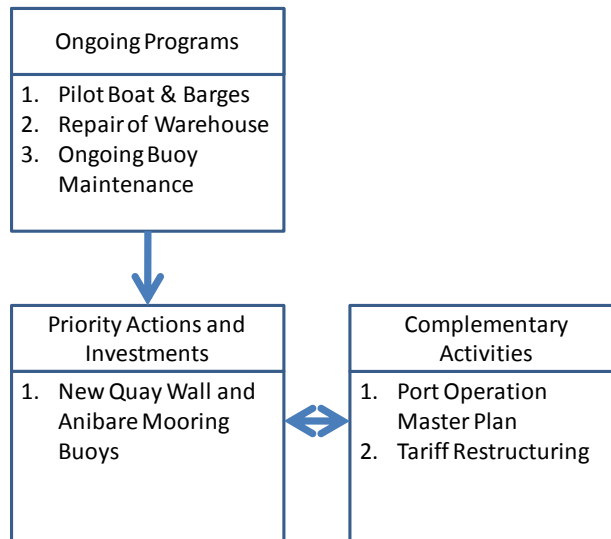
Ongoing Programs

1. Pilot Boat & Barges
2. Repair of Warehouse
3. Ongoing Buoy Maintenance

Priority Actions and Investments

1. New Quay Wall and Anibare Mooring Buoys

Complementary Activities

1. Port Operation Master Plan
2. Tariff Restructuring